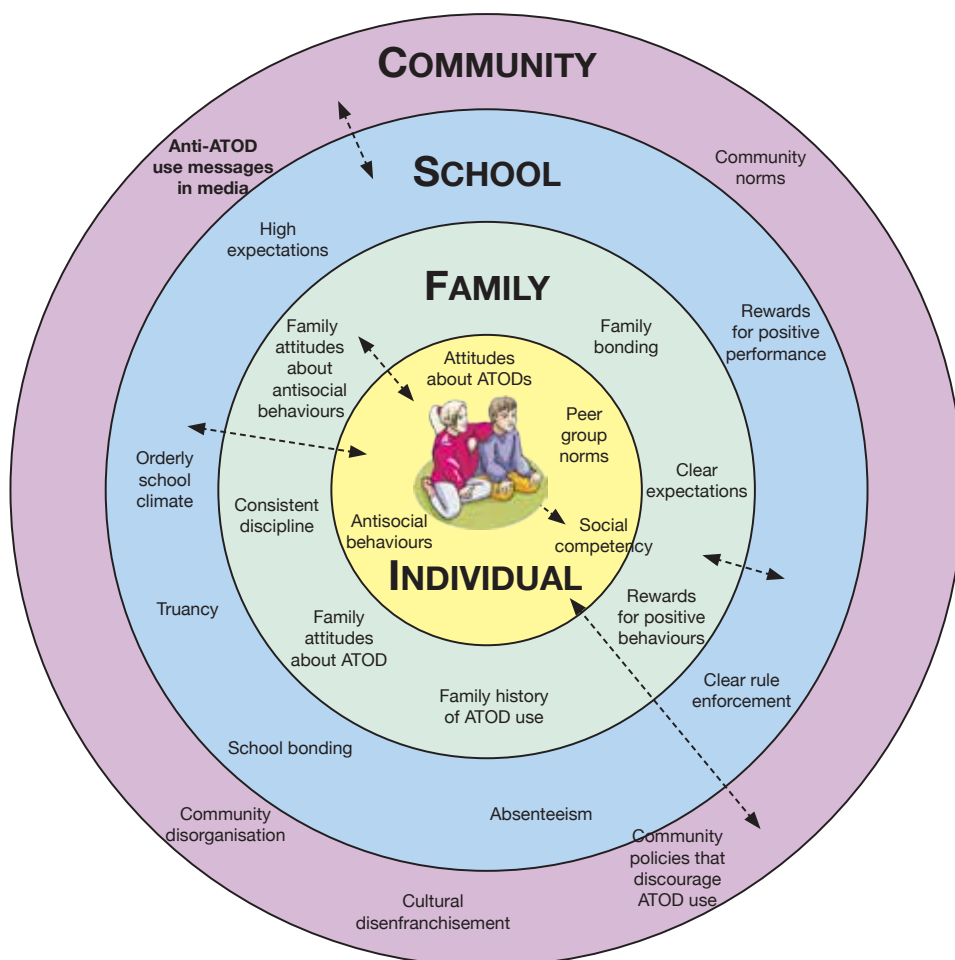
COMMUNITY

Anti-ATOD use messages in media

Community norms

SCHOOL

High expectations

Rewards for positive performance

FAMILY

Family attitudes about antisocial behaviours

Family bonding

Attitudes about ATODs

Peer group norms

Orderly school climate

Clear expectations

Consistent discipline

Antisocial behaviours

Social competency

INDIVIDUAL

Truancy

Rewards for positive behaviours

Family attitudes about ATOD

Clear rule enforcement

Family history of ATOD use

School bonding

Absenteeism

Community disorganisation

Community policies that discourage ATOD use

Cultural disenfranchisement